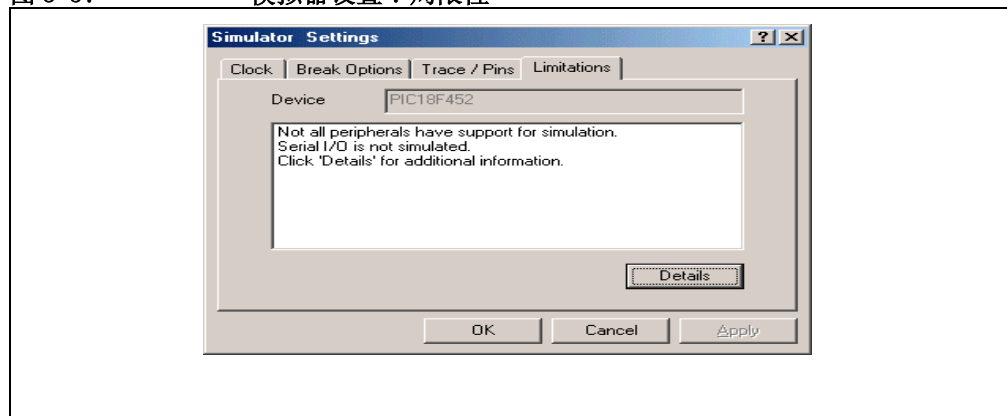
图 5-5: 模拟器设置：局限性

Simulator Settings

? X

Clock | Break Options | Trace / Pins | Limitations

Device PIC18F452

Not all peripherals have support for simulation.
Serial I/O is not simulated.
Click 'Details' for additional information.

Details

OK Cancel Apply